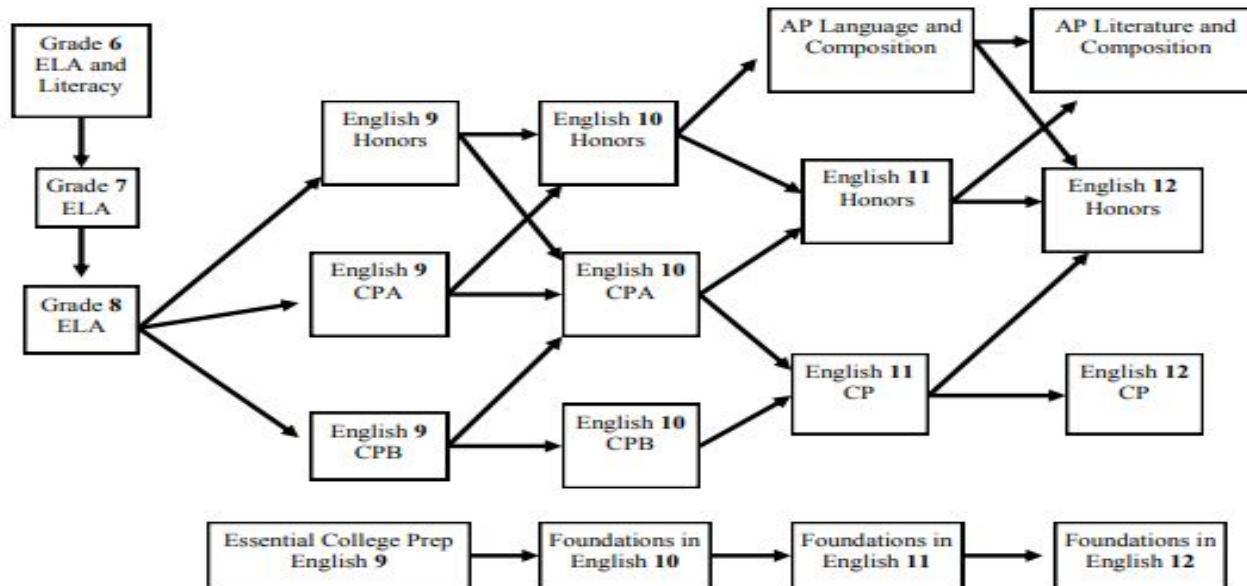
Grade 6 ELA and Literacy

Grade 7 ELA

Grade 8 ELA

English 9 Honors

English 9 CPA

English 9 CPB

English 10 Honors

English 10 CPA

English 10 CPB

AP Language and Composition

English 11 Honors

English 11 CP

AP Literature and Composition

English 12 Honors

English 12 CP

Essential College Prep English 9

Foundations in English 10

Foundations in English 11

Foundations in English 12